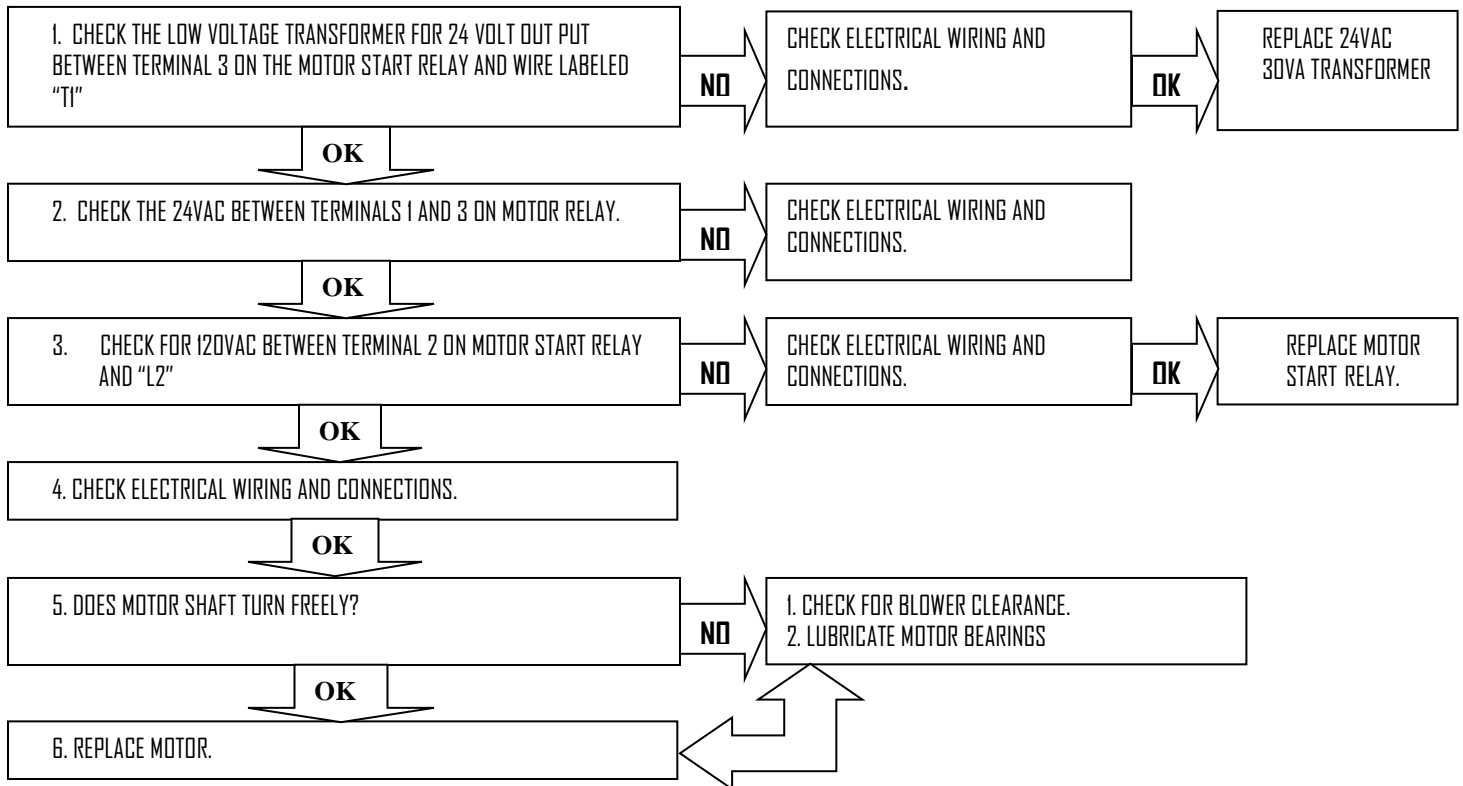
1. CHECK THE LOW VOLTAGE TRANSFORMER FOR 24 VOLT OUT PUT BETWEEN TERMINAL 3 ON THE MOTOR START RELAY AND WIRE LABELED "T1"

NO

CHECK ELECTRICAL WIRING AND CONNECTIONS.

OK

REPLACE 24VAC 30VA TRANSFORMER

OK

2. CHECK THE 24VAC BETWEEN TERMINALS 1 AND 3 ON MOTOR RELAY.

NO

CHECK ELECTRICAL WIRING AND CONNECTIONS.

OK

3. CHECK FOR 120VAC BETWEEN TERMINAL 2 ON MOTOR START RELAY AND "L2"

NO

CHECK ELECTRICAL WIRING AND CONNECTIONS.

OK

REPLACE MOTOR START RELAY.

OK

4. CHECK ELECTRICAL WIRING AND CONNECTIONS.

OK

5. DOES MOTOR SHAFT TURN FREELY?

NO

1. CHECK FOR BLOWER CLEARANCE.
2. LUBRICATE MOTOR BEARINGS

OK

6. REPLACE MOTOR.